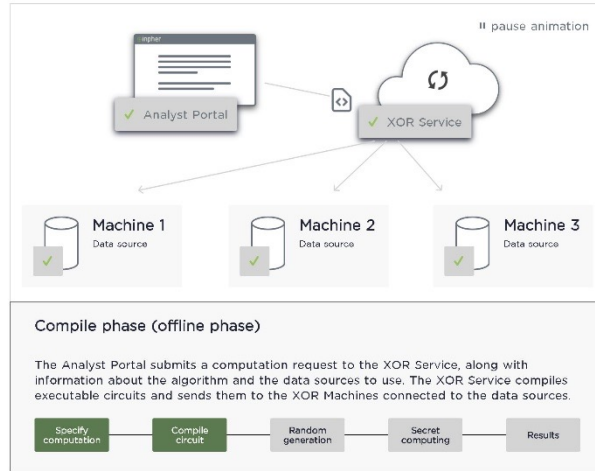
⏸ pause animation

inpher

✓ Analyst Portal

✓ XOR Service

Machine 1
Data source

Machine 2
Data source

Machine 3
Data source

Compile phase (offline phase)

The Analyst Portal submits a computation request to the XOR Service, along with information about the algorithm and the data sources to use. The XOR Service compiles executable circuits and sends them to the XOR Machines connected to the data sources.

Specify computation

Compile circuit

Random generation

Secret computing

Results